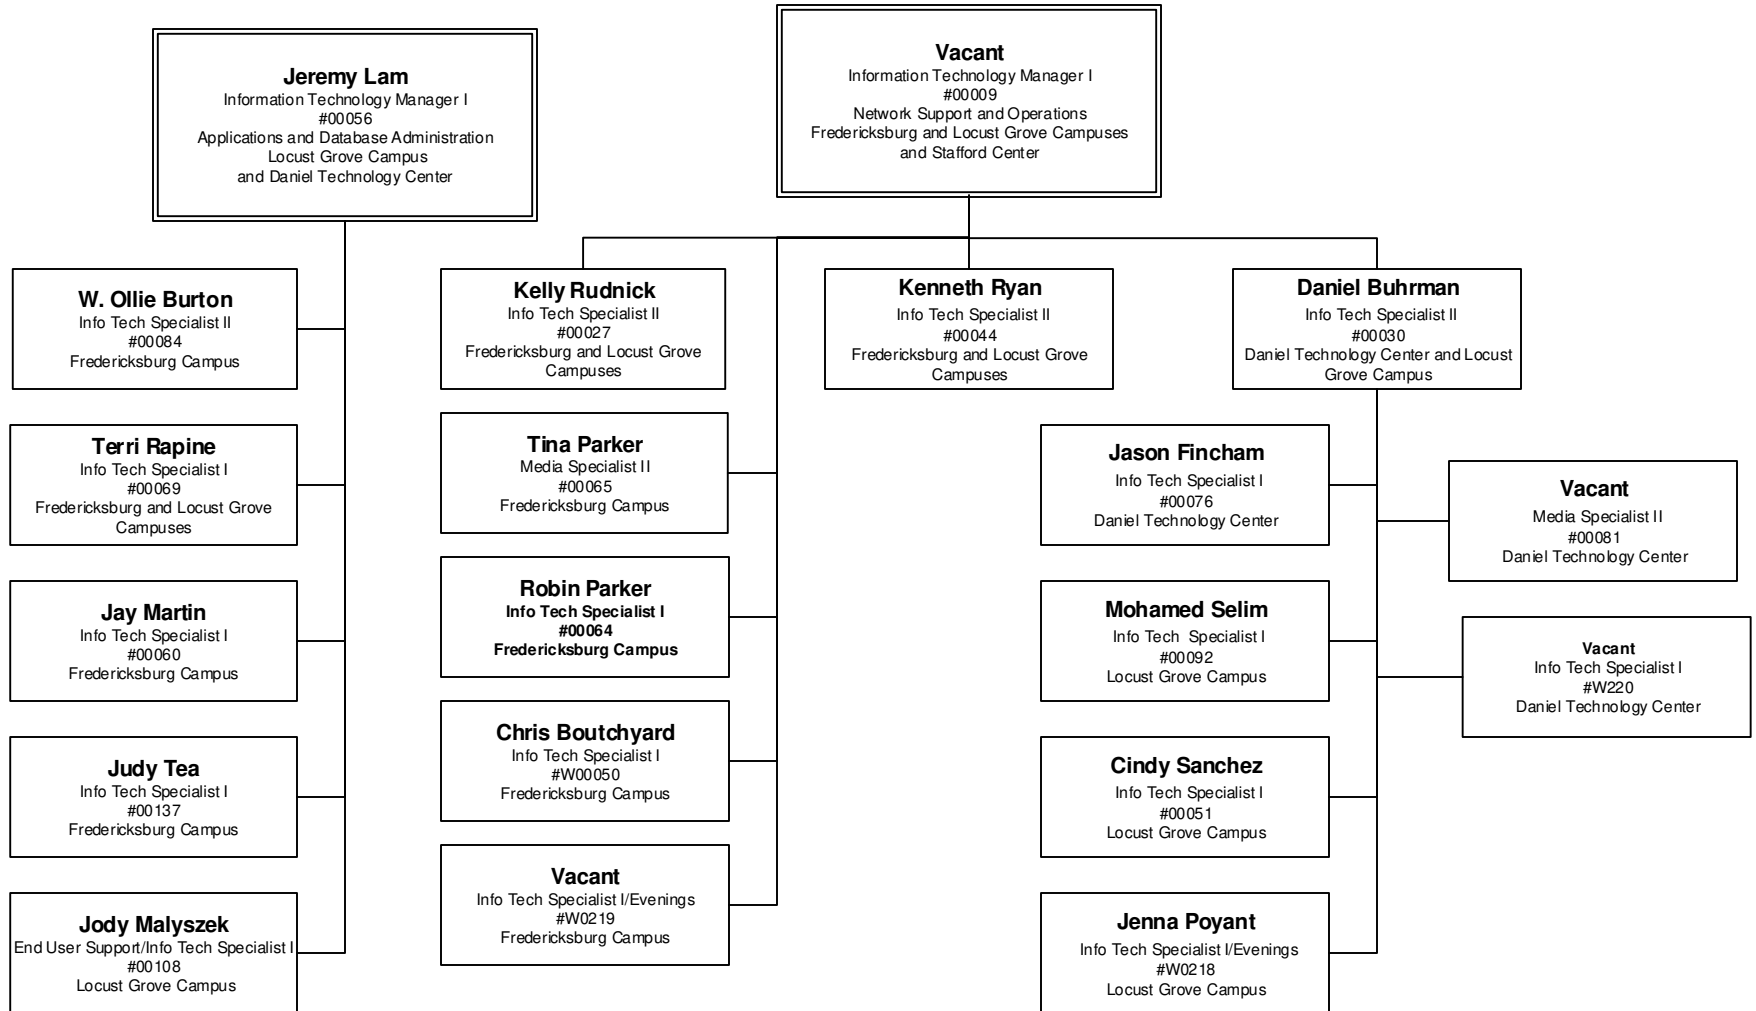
Jeremy Lam
Information Technology Manager I
#00056
Applications and Database Administration
Locust Grove Campus
and Daniel Technology Center

Vacant
Information Technology Manager I
#00009
Network Support and Operations
Fredericksburg and Locust Grove Campuses
and Stafford Center

W. Ollie Burton
Info Tech Specialist II
#00084
Fredericksburg Campus

Terri Rapine
Info Tech Specialist I
#00069
Fredericksburg and Locust Grove Campuses

Jay Martin
Info Tech Specialist I
#00060
Fredericksburg Campus

Judy Tea
Info Tech Specialist I
#00137
Fredericksburg Campus

Jody Malyszek
End User Support/Info Tech Specialist I
#00108
Locust Grove Campus

Kelly Rudnick
Info Tech Specialist II
#00027
Fredericksburg and Locust Grove Campuses

Tina Parker
Media Specialist II
#00065
Fredericksburg Campus

Robin Parker
Info Tech Specialist I
#00064
Fredericksburg Campus

Chris Boutchyard
Info Tech Specialist I
#W00050
Fredericksburg Campus

Vacant
Info Tech Specialist I/Evenings
#W0219
Fredericksburg Campus

Kenneth Ryan
Info Tech Specialist II
#00044
Fredericksburg and Locust Grove Campuses

Daniel Buhrman
Info Tech Specialist II
#00030
Daniel Technology Center and Locust Grove Campus

Jason Fincham
Info Tech Specialist I
#00076
Daniel Technology Center

Mohamed Selim
Info Tech Specialist I
#00092
Locust Grove Campus

Cindy Sanchez
Info Tech Specialist I
#00051
Locust Grove Campus

Jenna Poyant
Info Tech Specialist I/Evenings
#W0218
Locust Grove Campus

Vacant
Media Specialist II
#00081
Daniel Technology Center

Vacant
Info Tech Specialist I
#W220
Daniel Technology Center